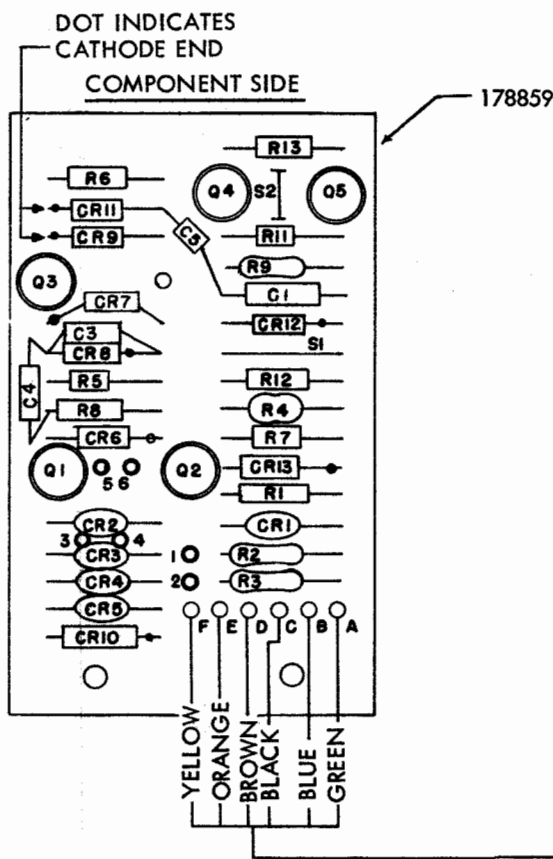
DOT INDICATES
CATHODE END
COMPONENT SIDE
178859
R13
R6
Q4
S2
Q5
CR11
C5
CR9
R11
R9
Q3
CR7
C1
C3
CR12
S1
CR8
C4
R5
R12
R8
R4
CR6
R7
Q1
5
6
Q2
CR13
R1
CR2
CR1
3
4
CR3
1
R2
CR4
2
R3
CR5
F
E
D
C
B
A
CR10
YELLOW
ORANGE
BROWN
BLACK
BLUE
GREEN